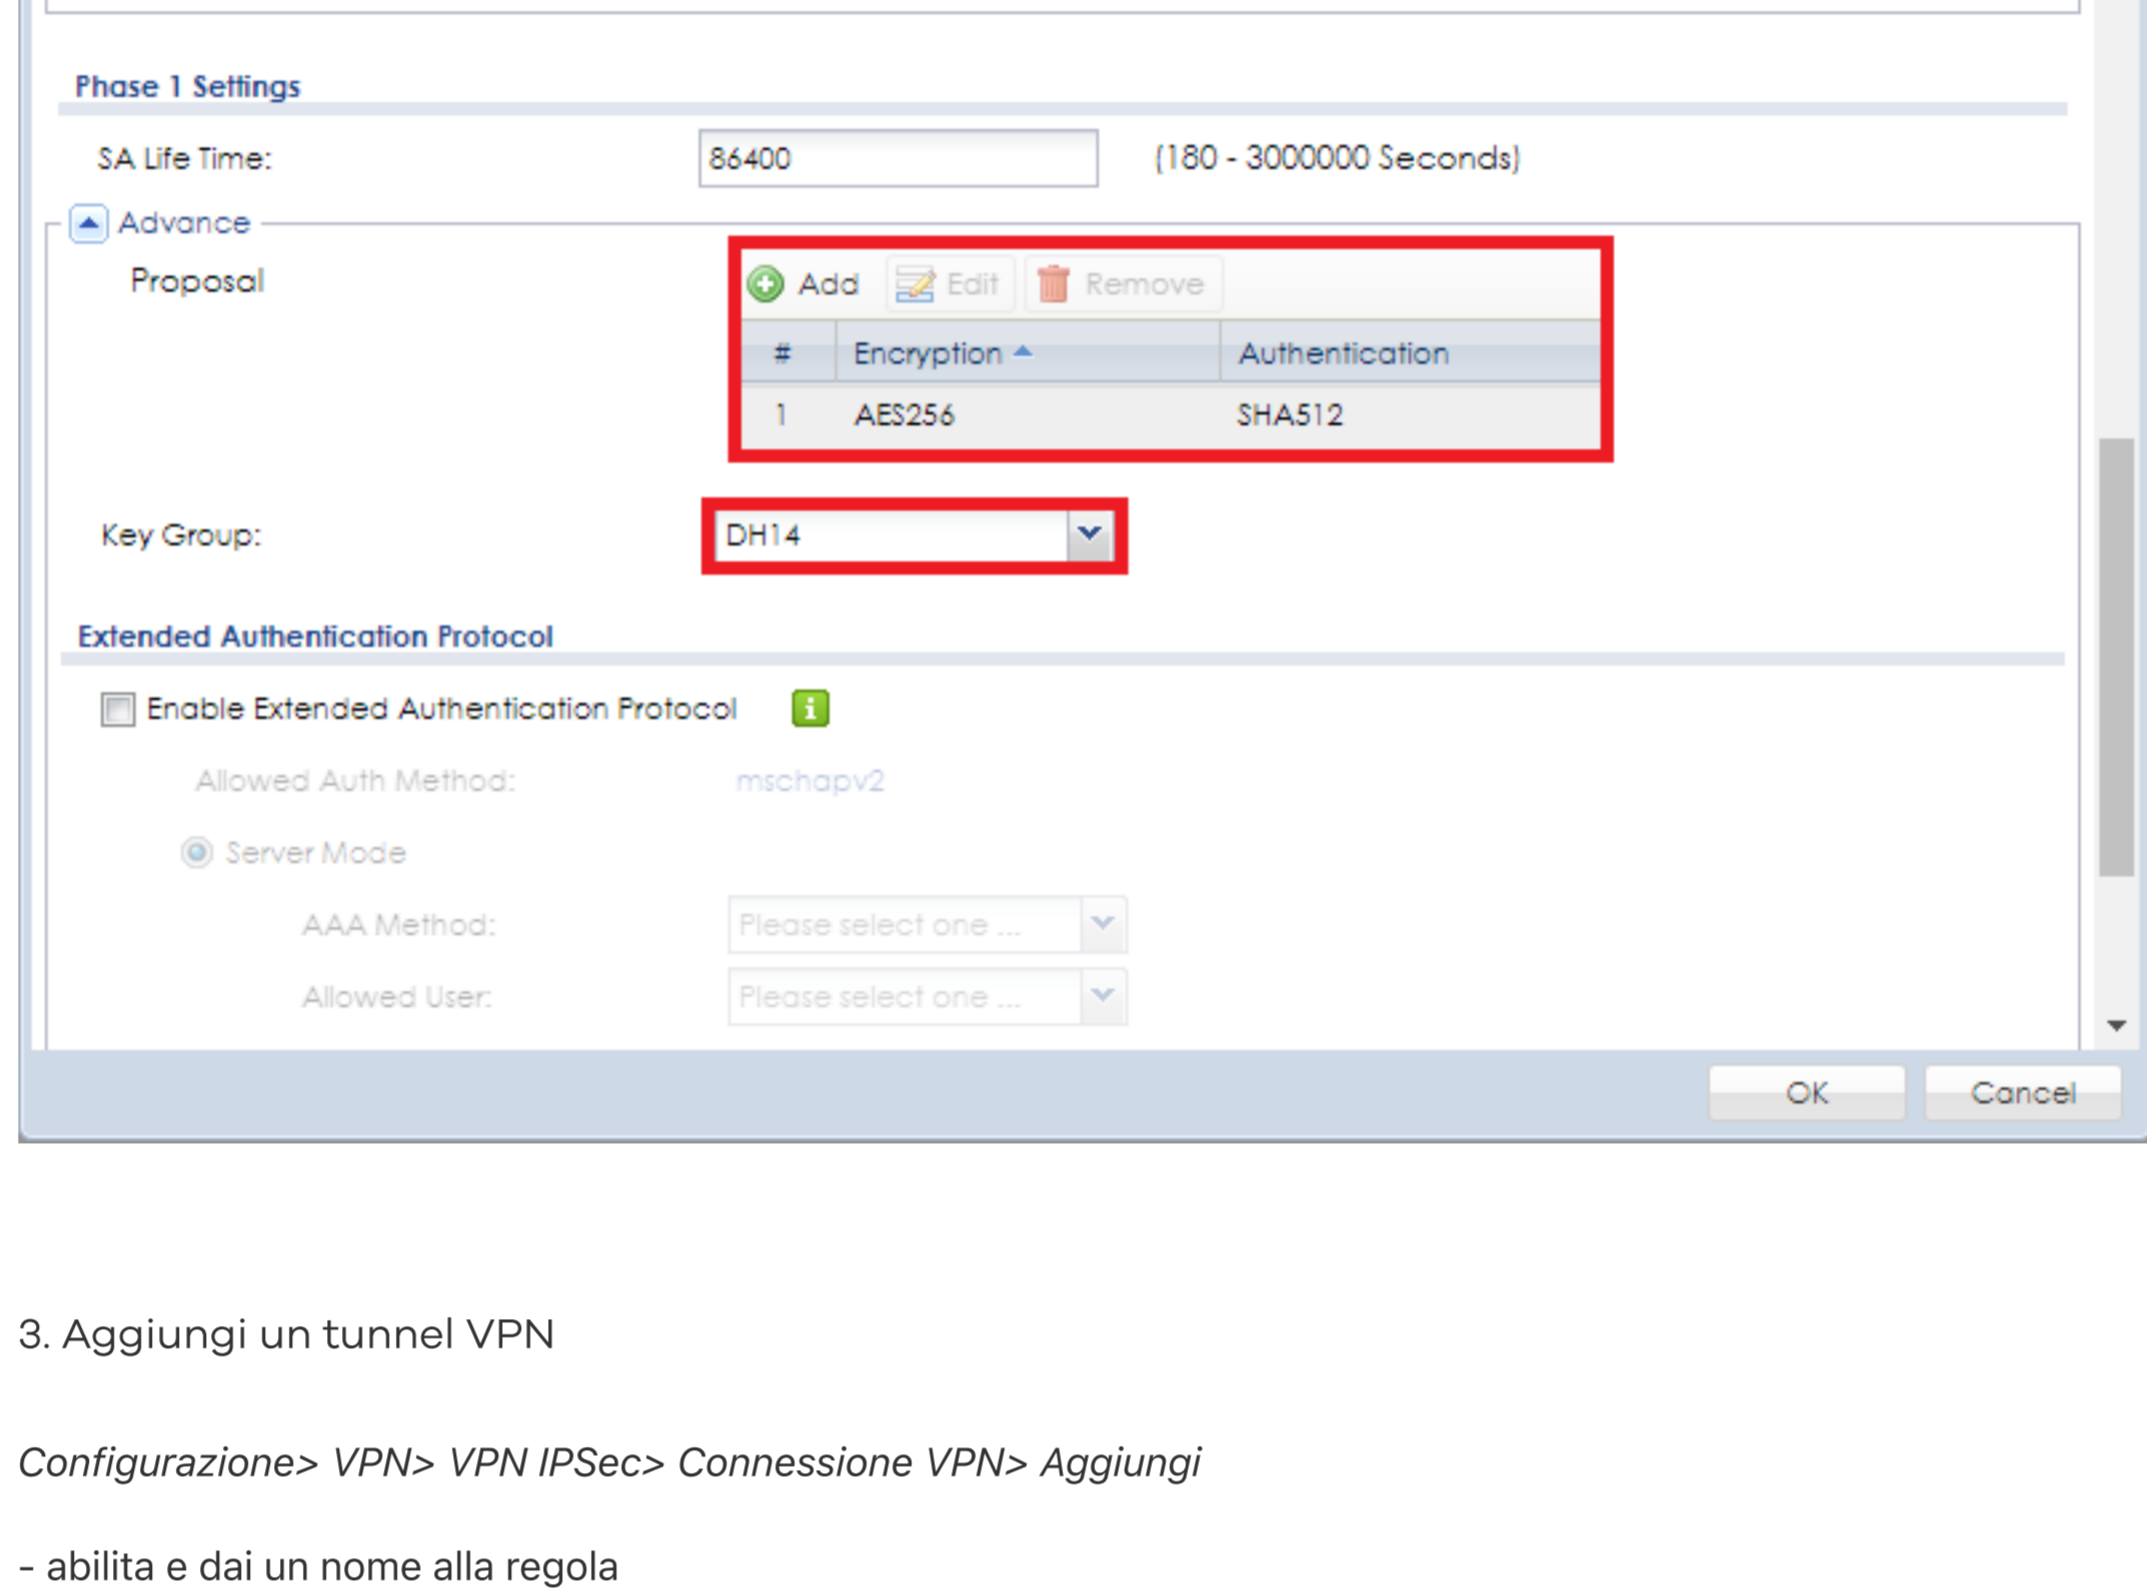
Phase 1 Settings

SA Life Time: 86400 (180 - 3000000 Seconds)

Advance

Proposal

Add Edit Remove

| # | Encryption | Authentication |
|---|---|---|
| 1 | AES256 | SHA512 |

Key Group: DH14

Extended Authentication Protocol

Enable Extended Authentication Protocol

Allowed Auth Method: mschapv2

Server Mode

AAA Method: Please select one ...

Allowed User: Please select one ...

OK Cancel

3. Aggiungi un tunnel VPN

*Configurazione> VPN> VPN IPSec> Connessione VPN> Aggiungi*

- abilita e dai un nome alla regola